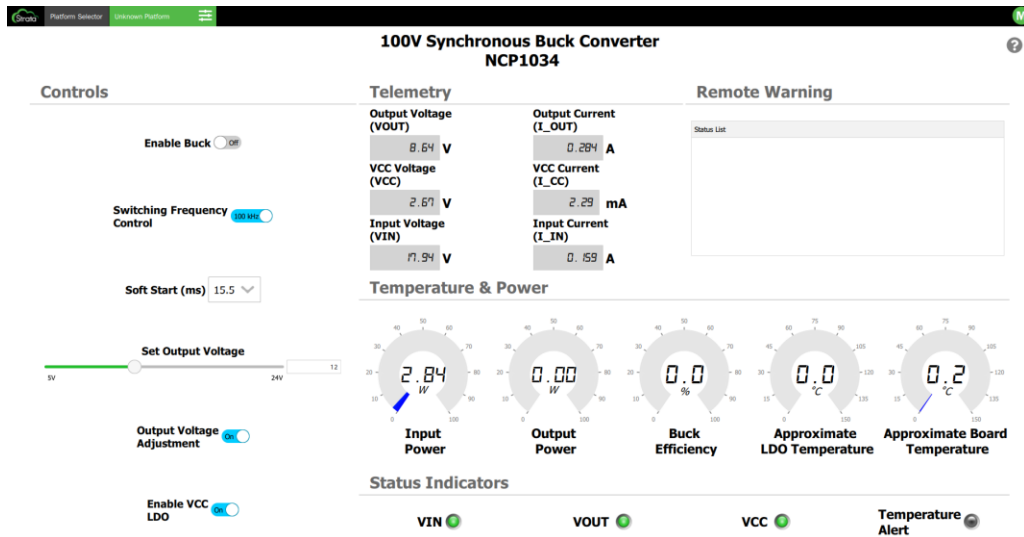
Strata Platform Selector Unknown Platform

100V Synchronous Buck Converter
NCP1034

Controls

Enable Buck Off

Switching Frequency Control 100 kHz

Soft Start (ms) 15.5

Set Output Voltage
5V 24V 12

Output Voltage Adjustment On

Enable VCC LDO On

Telemetry

Output Voltage (VOUT)
8.64 V

Output Current (I_OUT)
0.284 A

VCC Voltage (VCC)
2.67 V

VCC Current (I_CC)
2.29 mA

Input Voltage (VIN)
17.94 V

Input Current (I_IN)
0.159 A

Remote Warning

Status List

Temperature & Power

0 10 20 30 40 50 60 70 80 90 100
2.84 W
Input Power

0 10 20 30 40 50 60 70 80 90 100
0.00 W
Output Power

0 10 20 30 40 50 60 70 80 90 100
0.0 %
Buck Efficiency

0 15 30 45 60 75 90 105 120 135 150
0.0 °C
Approximate LDO Temperature

0 15 30 45 60 75 90 105 120 135 150
0.2 °C
Approximate Board Temperature

Status Indicators

VIN VOUT VCC Temperature Alert